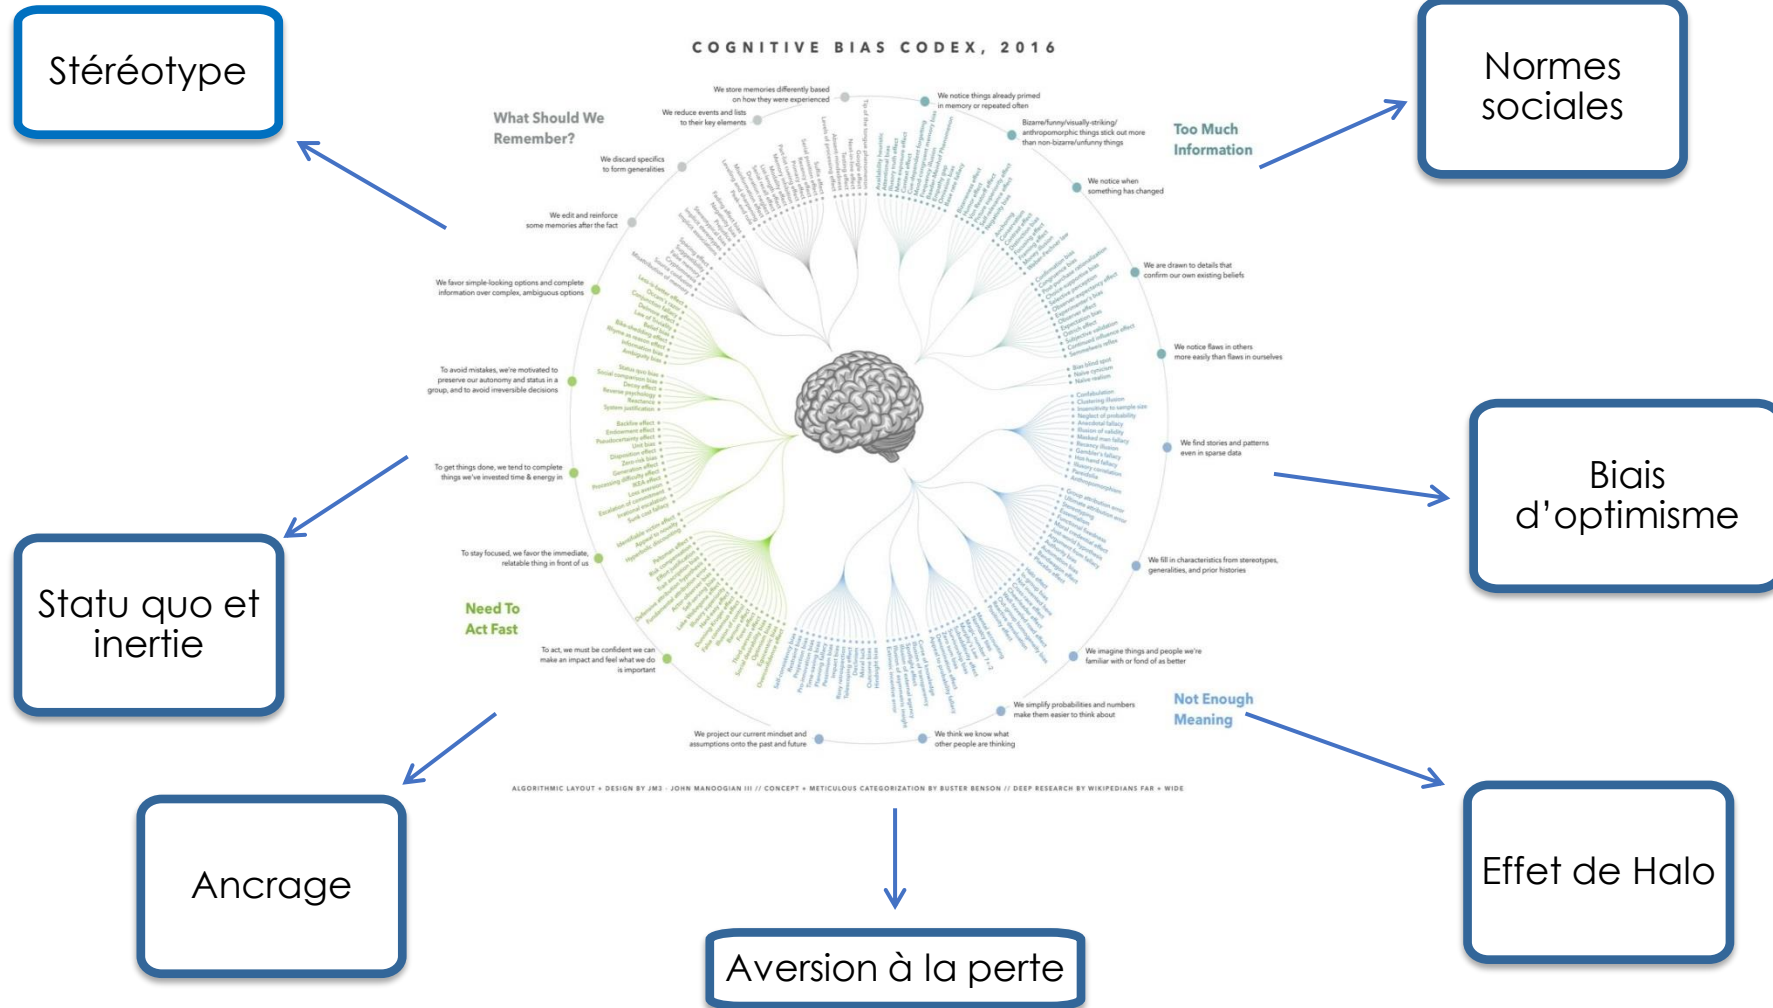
Stéréotype

Normes sociales

COGNITIVE BIAS CODEX, 2016

What Should We Remember?

Too Much Information

We store memories differently based on how they were experienced

We notice things already primed in memory or repeated often

We reduce events and lists to their key elements

Bizarre/funny/visually-striking/ anthropomorphic things stick out more than non-bizarre/unfunny things

We discard specifics to form generalities

We notice when something has changed

We edit and reinforce some memories after the fact

We are drawn to details that confirm our own existing beliefs

We favor simple-looking options and complete information over complex, ambiguous options

We notice flaws in others more easily than flaws in ourselves

To avoid mistakes, we're motivated to preserve our autonomy and status in a group, and to avoid irreversible decisions

We find stories and patterns even in sparse data

To get things done, we tend to complete things we've invested time & energy in

To stay focused, we favor the immediate, relatable thing in front of us

We fill in characteristics from stereotypes, generalities, and prior histories

Need To Act Fast

To act, we must be confident we can make an impact and feel what we do is important

We imagine things and people we're familiar with or fond of as better

We simplify probabilities and numbers to make them easier to think about

Not Enough Meaning

We project our current mindset and assumptions onto the past and future

We think we know what other people are thinking

ALGORITHMIC LAYOUT + DESIGN BY JM3 · JOHN MANOOGIAN III // CONCEPT + METICULOUS CATEGORIZATION BY BUSTER BENSON // DEEP RESEARCH BY WIKIPEDIANS FAR + WIDE

Biais d'optimisme

Statu quo et inertie

Ancrage

Aversion à la perte

Effet de Halo